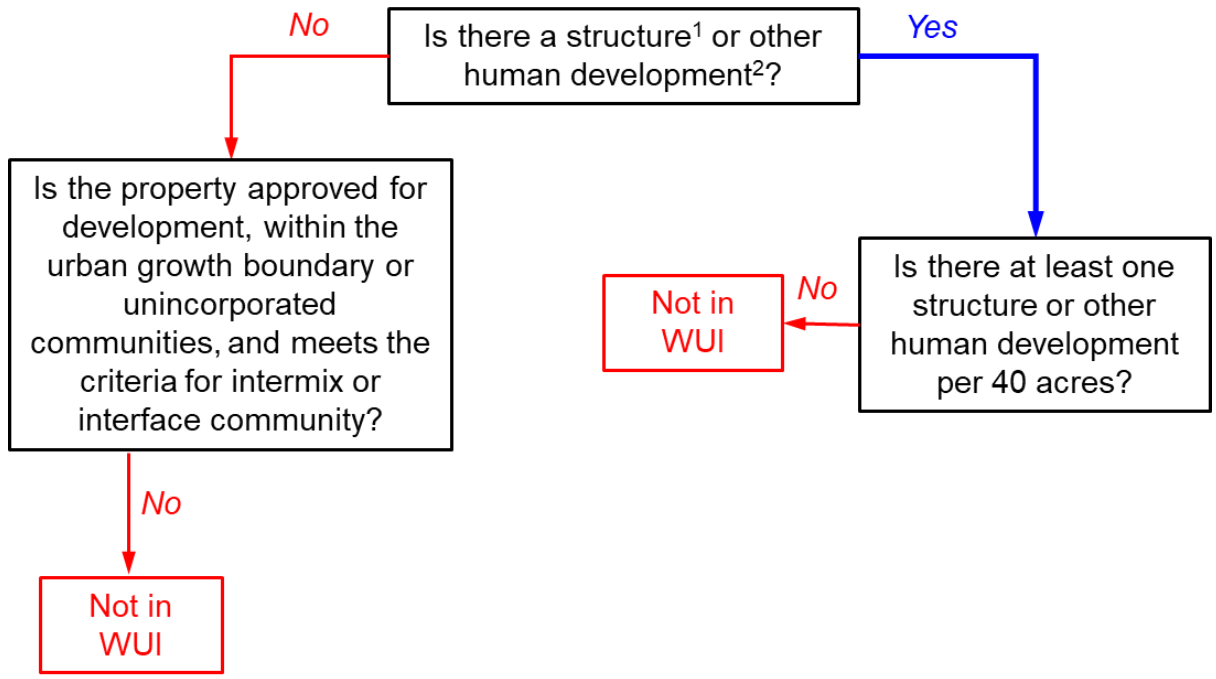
No

Is there a structure$^1$ or other human development$^2$?

Yes

Is the property approved for development, within the urban growth boundary or unincorporated communities, and meets the criteria for intermix or interface community?

No

Not in WUI

Is there at least one structure or other human development per 40 acres?

No

Not in WUI